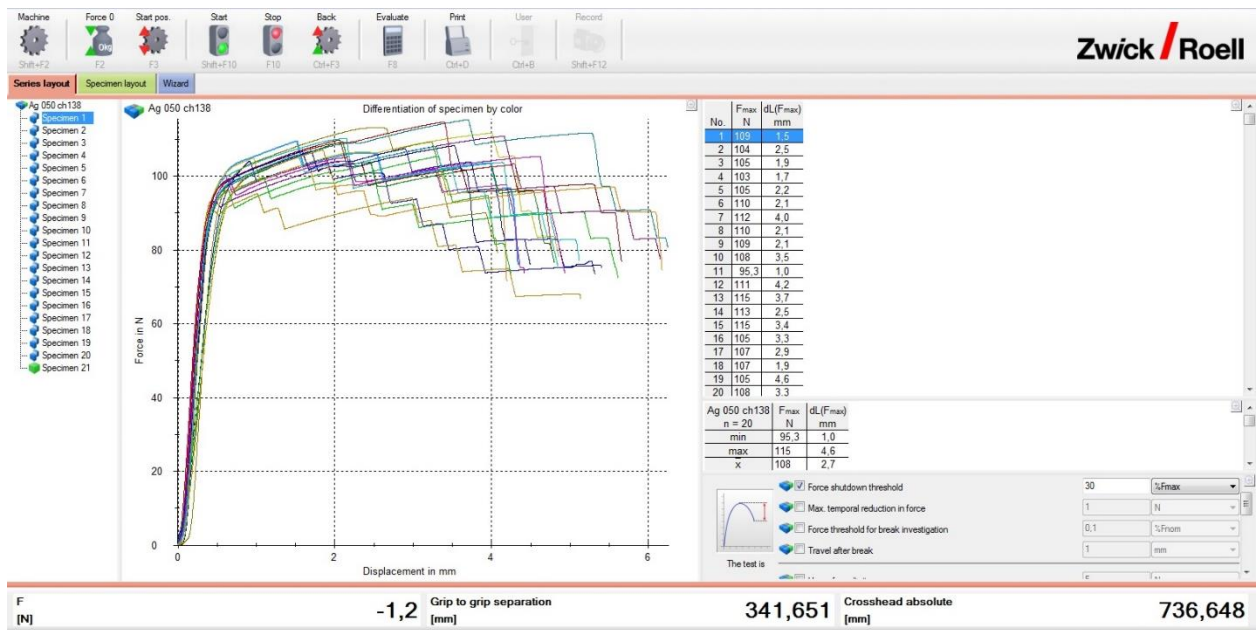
Machine Shift+F2
Force 0 F2
Start pos. F3
Start Shift+F10
Stop F10
Back Ctrl+F3
Evaluate F8
Print Ctrl+D
User Ctrl+B
Record Shift+F12

Zwick / Roell

Series layout | Specimen layout | Wizard

Ag 050 ch138
Specimen 1
Specimen 2
Specimen 3
Specimen 4
Specimen 5
Specimen 6
Specimen 7
Specimen 8
Specimen 9
Specimen 10
Specimen 11
Specimen 12
Specimen 13
Specimen 14
Specimen 15
Specimen 16
Specimen 17
Specimen 18
Specimen 19
Specimen 20
Specimen 21

Ag 050 ch138
Differentiation of specimen by color

Force in N
0
20
40
60
80
100

Displacement in mm
0
2
4
6

| No. | Fmax N | dL(Fmax) mm |
|---|---|---|
| 1 | 109 | 1,5 |
| 2 | 104 | 2,5 |
| 3 | 105 | 1,9 |
| 4 | 103 | 1,7 |
| 5 | 105 | 2,2 |
| 6 | 110 | 2,1 |
| 7 | 112 | 4,0 |
| 8 | 110 | 2,1 |
| 9 | 109 | 2,1 |
| 10 | 108 | 3,5 |
| 11 | 95,3 | 1,0 |
| 12 | 111 | 4,2 |
| 13 | 115 | 3,7 |
| 14 | 113 | 2,5 |
| 15 | 115 | 3,4 |
| 16 | 105 | 3,3 |
| 17 | 107 | 2,9 |
| 18 | 107 | 1,9 |
| 19 | 105 | 4,6 |
| 20 | 108 | 3,3 |

| Ag 050 ch138 n = 20 | Fmax N | dL(Fmax) mm |
|---|---|---|
| min | 95,3 | 1,0 |
| max | 115 | 4,6 |
| x | 108 | 2,7 |

The test is
Force shutdown threshold 30 %Fmax
Max. temporal reduction in force 1 N
Force threshold for break investigation 0,1 %Fnom
Travel after break 1 mm

F [N] -1,2
Grip to grip separation [mm] 341,651
Crosshead absolute [mm] 736,648